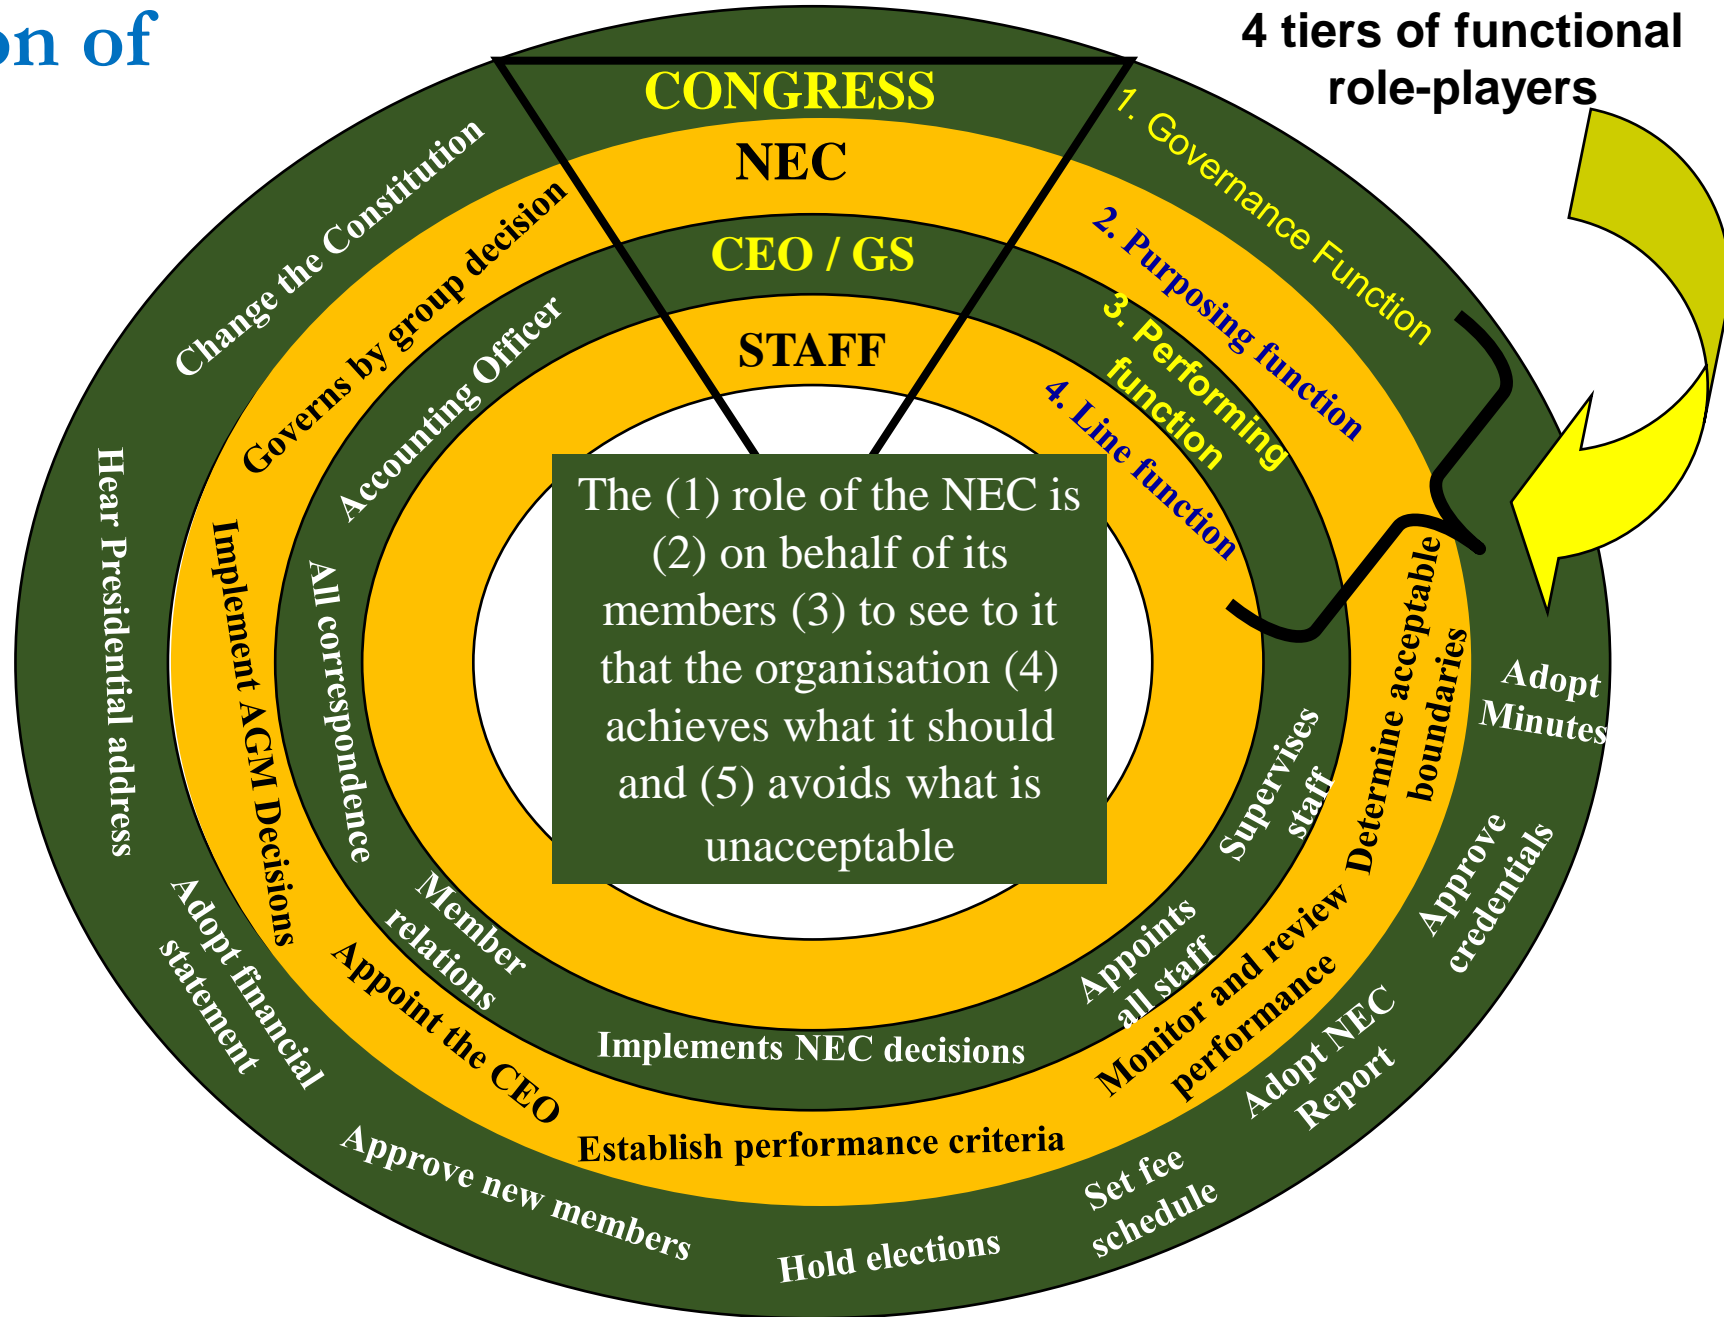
on of

4 tiers of functional role-players

CONGRESS

NEC

CEO / GS

STAFF

1. Governance Function

2. Purposing function

3. Performing function

4. Line function

Change the Constitution

Governs by group decision

Accounting Officer

Hear Presidential address

Implement AGM Decisions

All correspondence

The (1) role of the NEC is (2) on behalf of its members (3) to see to it that the organisation (4) achieves what it should and (5) avoids what is unacceptable

Supervises staff

Determine acceptable boundaries

Adopt Minutes

Approve credentials

Member relations

Appoints all staff

Monitor and review performance

Adopt NEC Report

Adopt financial statement

Appoint the CEO

Implements NEC decisions

Establish performance criteria

Approve new members

Hold elections

Set fee schedule